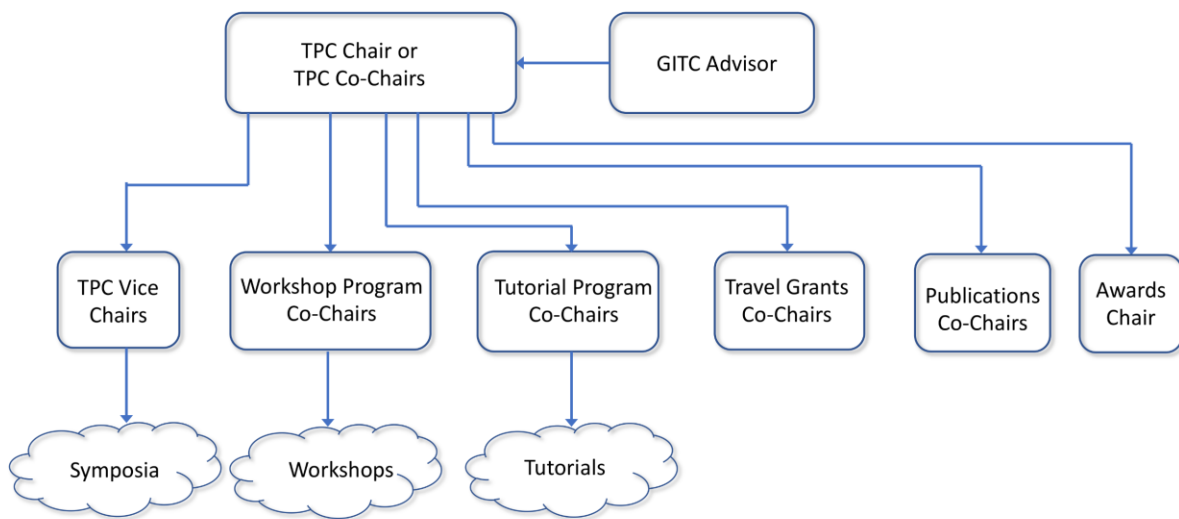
TPC Chair or TPC Co-Chairs

GITC Advisor

TPC Vice Chairs

Workshop Program Co-Chairs

Tutorial Program Co-Chairs

Travel Grants Co-Chairs

Publications Co-Chairs

Awards Chair

Symposia

Workshops

Tutorials